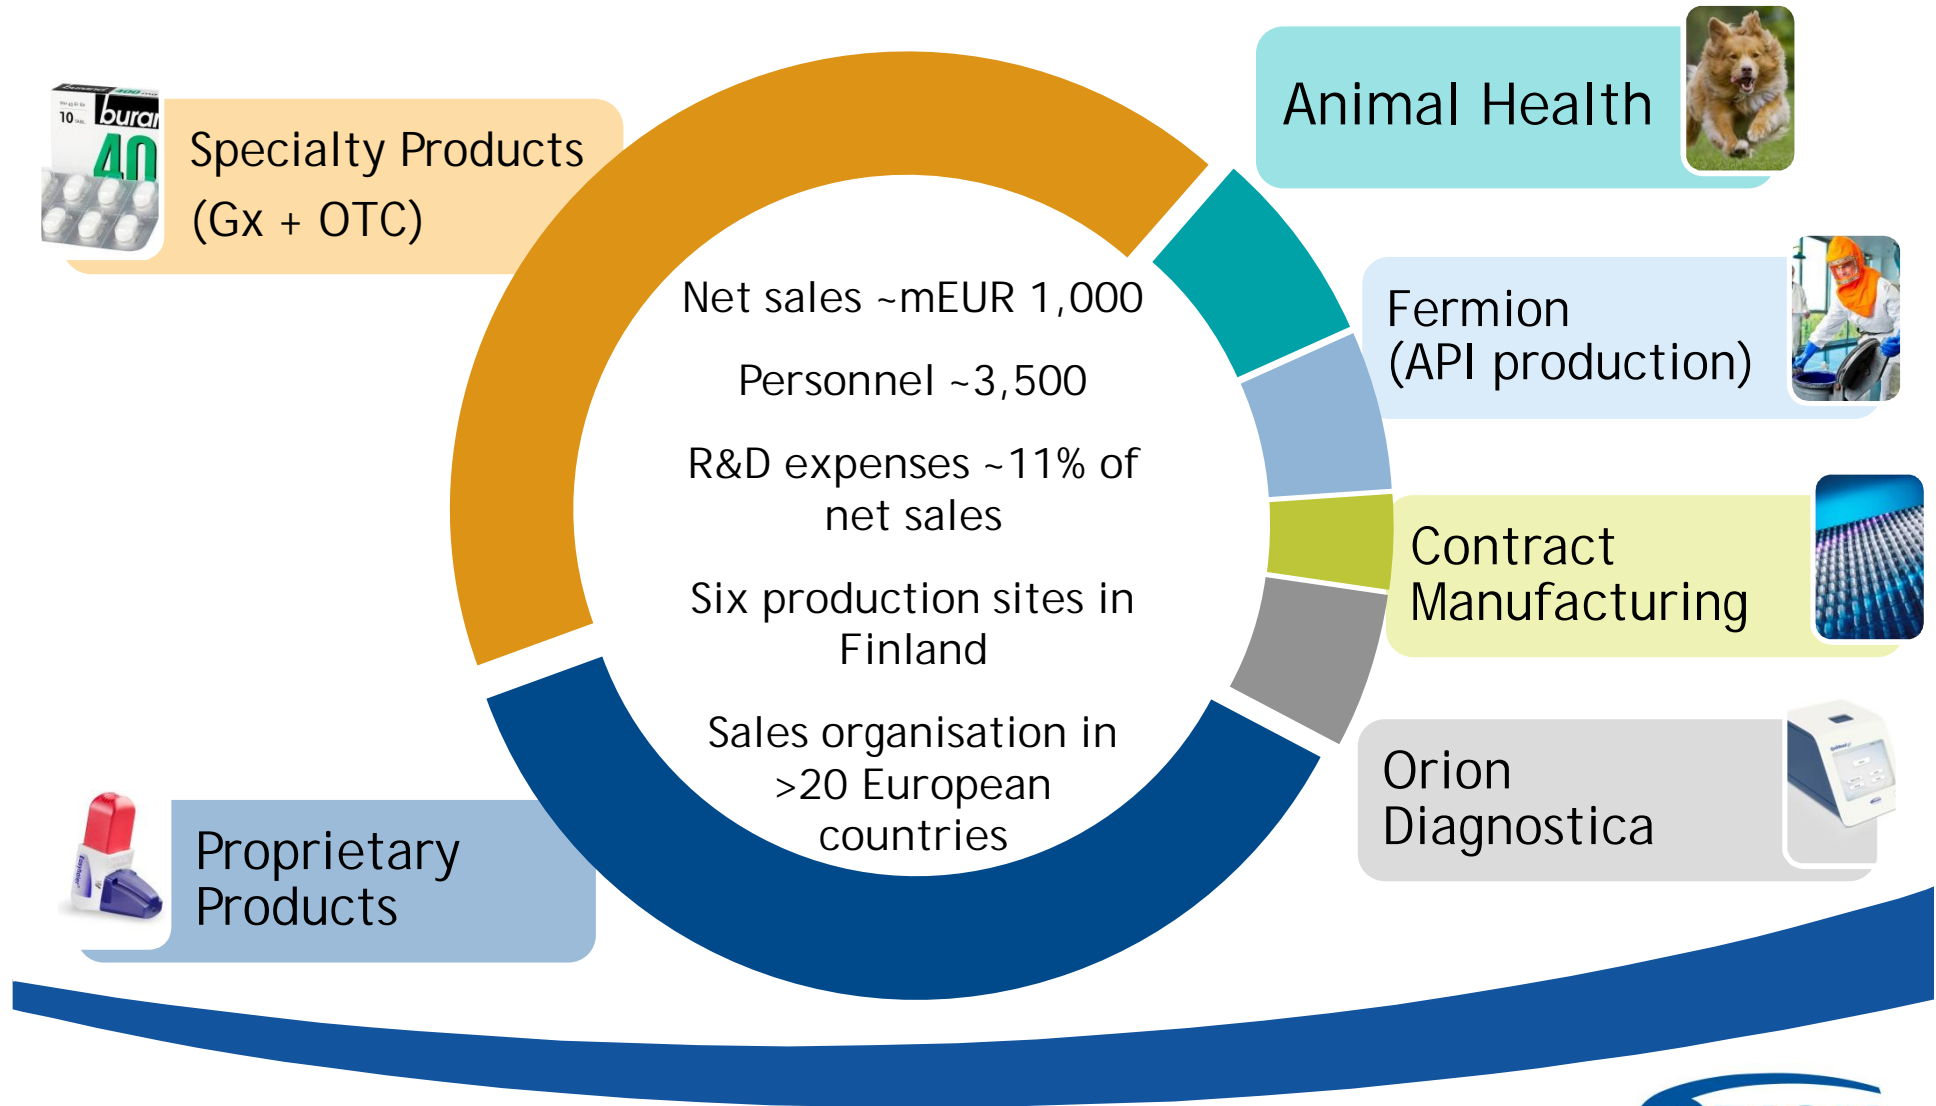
Specialty Products (Gx + OTC)

Animal Health

Fermion (API production)

Contract Manufacturing

Orion Diagnostica

Proprietary Products

Net sales ~mEUR 1,000

Personnel ~3,500

R&D expenses ~11% of net sales

Six production sites in Finland

Sales organisation in >20 European countries

burana 400 mg
10
40